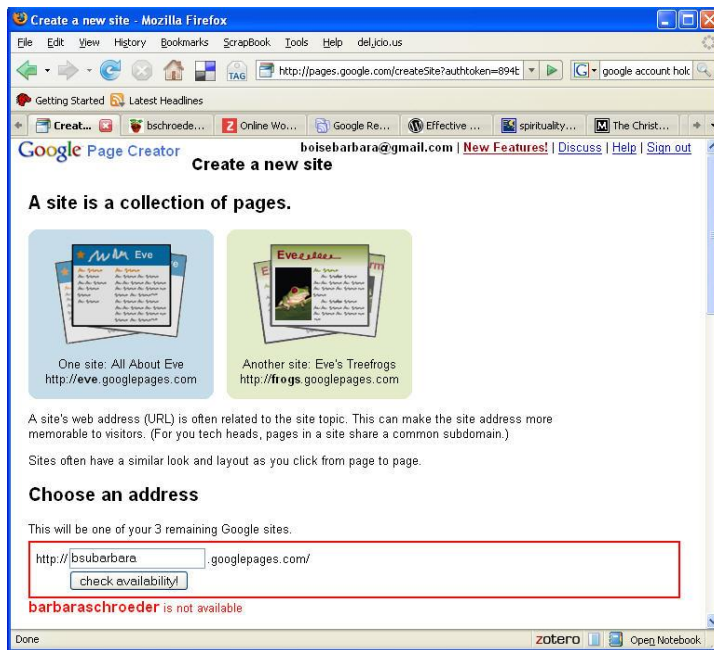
Create a new site - Mozilla Firefox

File Edit View History Bookmarks ScrapBook Tools Help del.icio.us

TAG http://pages.google.com/createSite?authtoken=894E google account holc

Getting Started Latest Headlines

Creat... bschroede... Online Wo... Google Re... Effective ... spirituality... The Christ...

Google Page Creator

boisebarbara@gmail.com | New Features! | Discuss | Help | Sign out

Create a new site

A site is a collection of pages.

Eve

Eve

One site: All About Eve
http://eve.googlepages.com

Another site: Eve's Treefrogs
http://frogs.googlepages.com

A site's web address (URL) is often related to the site topic. This can make the site address more memorable to visitors. (For you tech heads, pages in a site share a common subdomain.)

Sites often have a similar look and layout as you click from page to page.

Choose an address

This will be one of your 3 remaining Google sites.

http:// bsubarbara .googlepages.com/

check availability!

barbaraschroeder is not available

Done

zotero Open Notebook